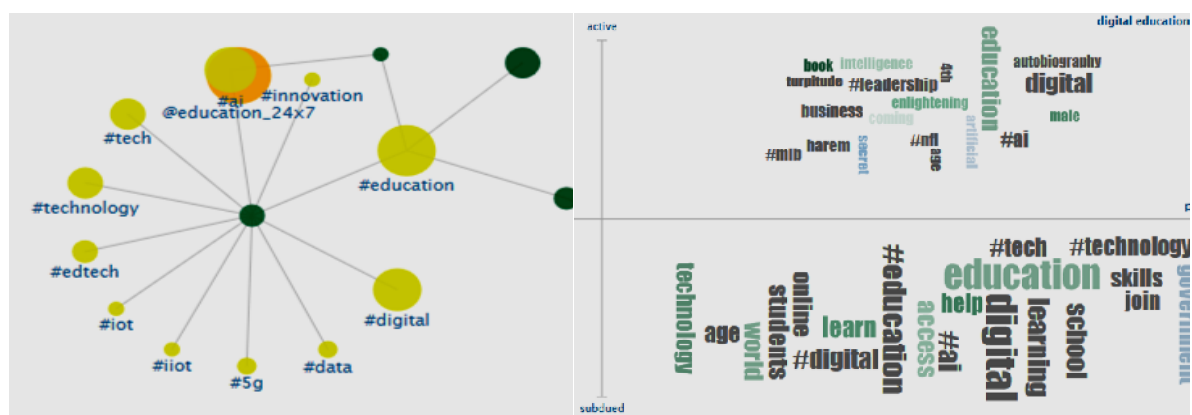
#ai
#innovation
@education_24x7
#tech
#education
#technology
#edtech
#digital
#iot
#iiot
#5g
#data

active
digital education
book
intelligence
turpitude
#leadership
4th
education
autobiography
digital
business
enlightening
coming
artificial
male
#mlb
harem
secret
#nfl
age
#ai
subdued
technology
age
world
students
online
learn
#digital
#education
access
help
#ai
education
digital
#tech
learning
school
#technology
skills
join
government